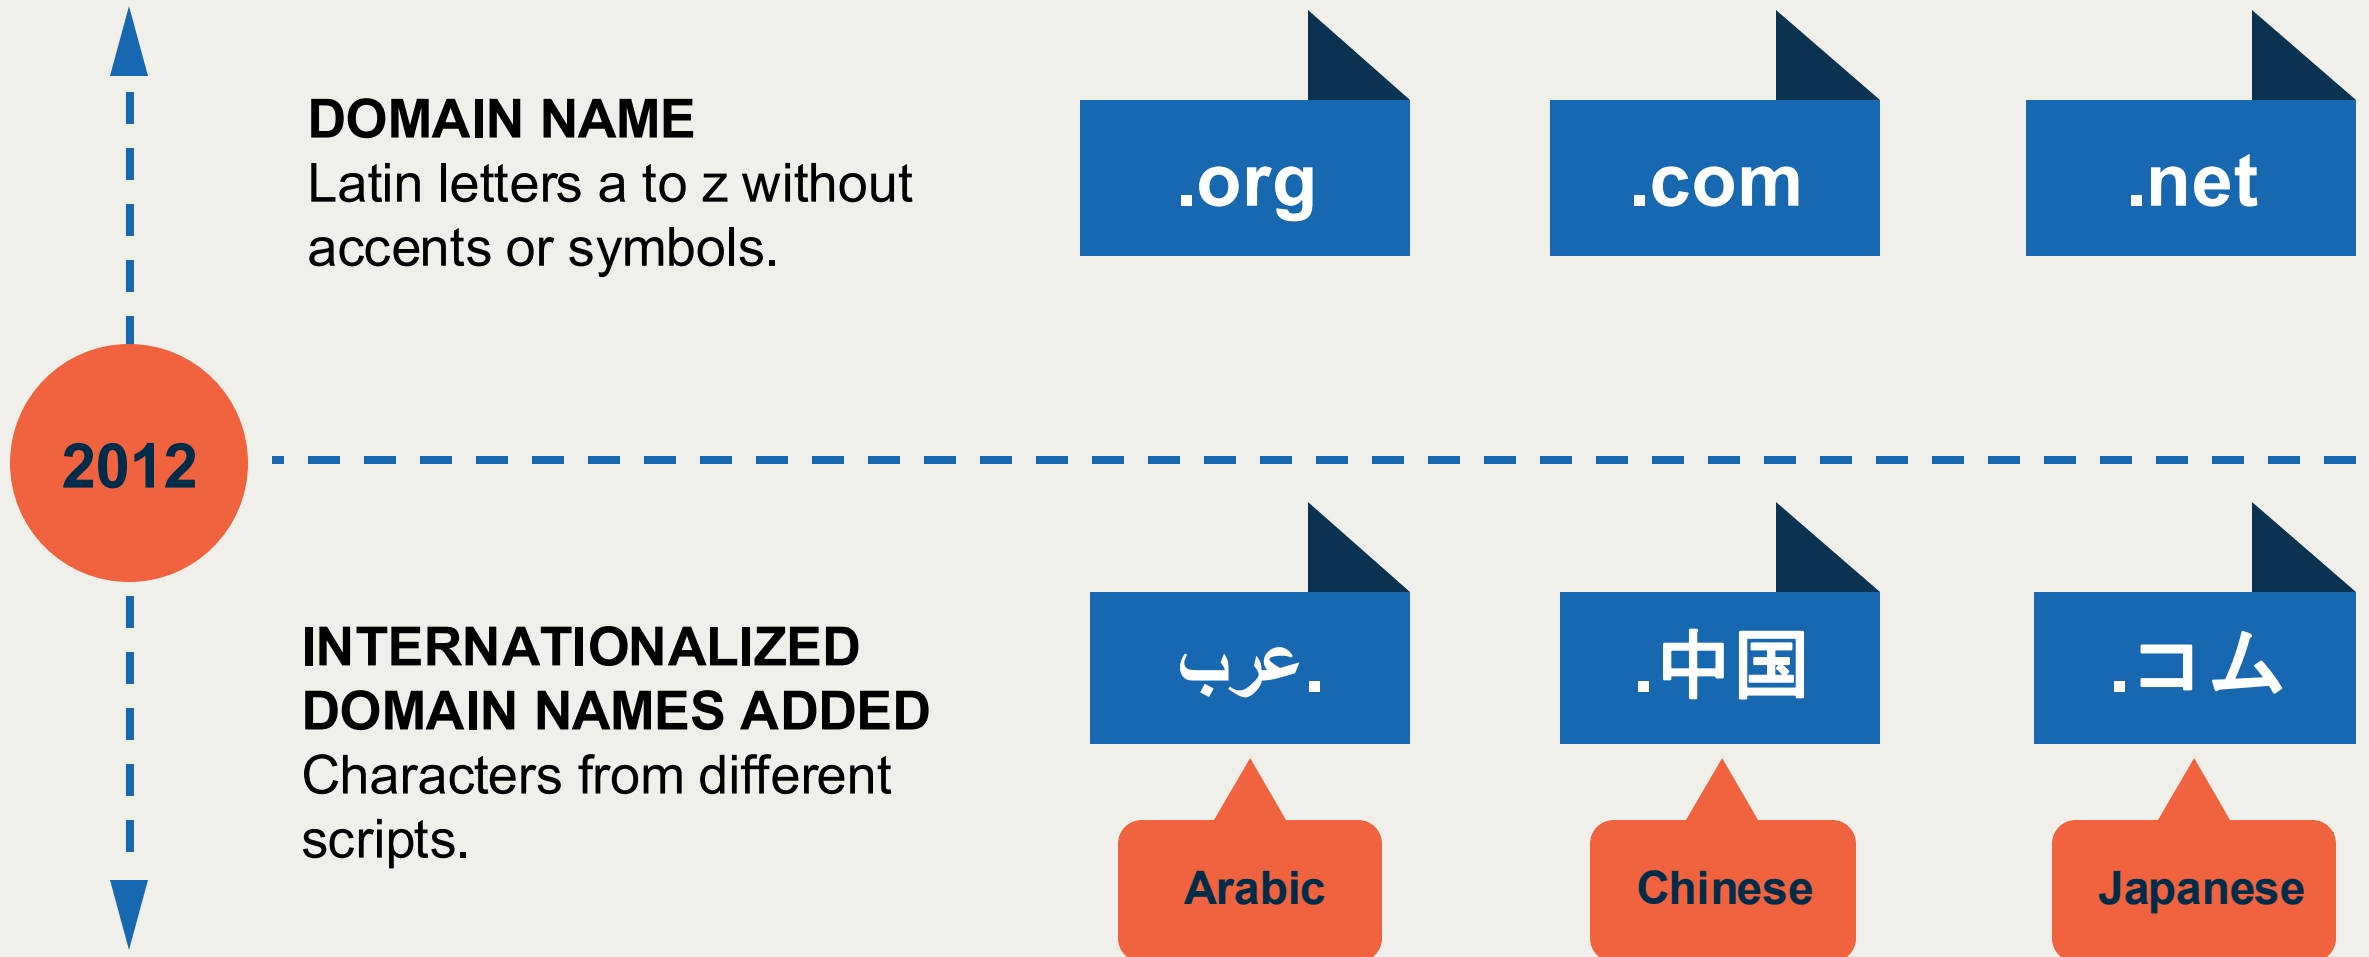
DOMAIN NAME
Latin letters a to z without accents or symbols.

.org

.com

.net

2012

INTERNATIONALIZED DOMAIN NAMES ADDED
Characters from different scripts.

.عرب

.中国

.コム

Arabic

Chinese

Japanese